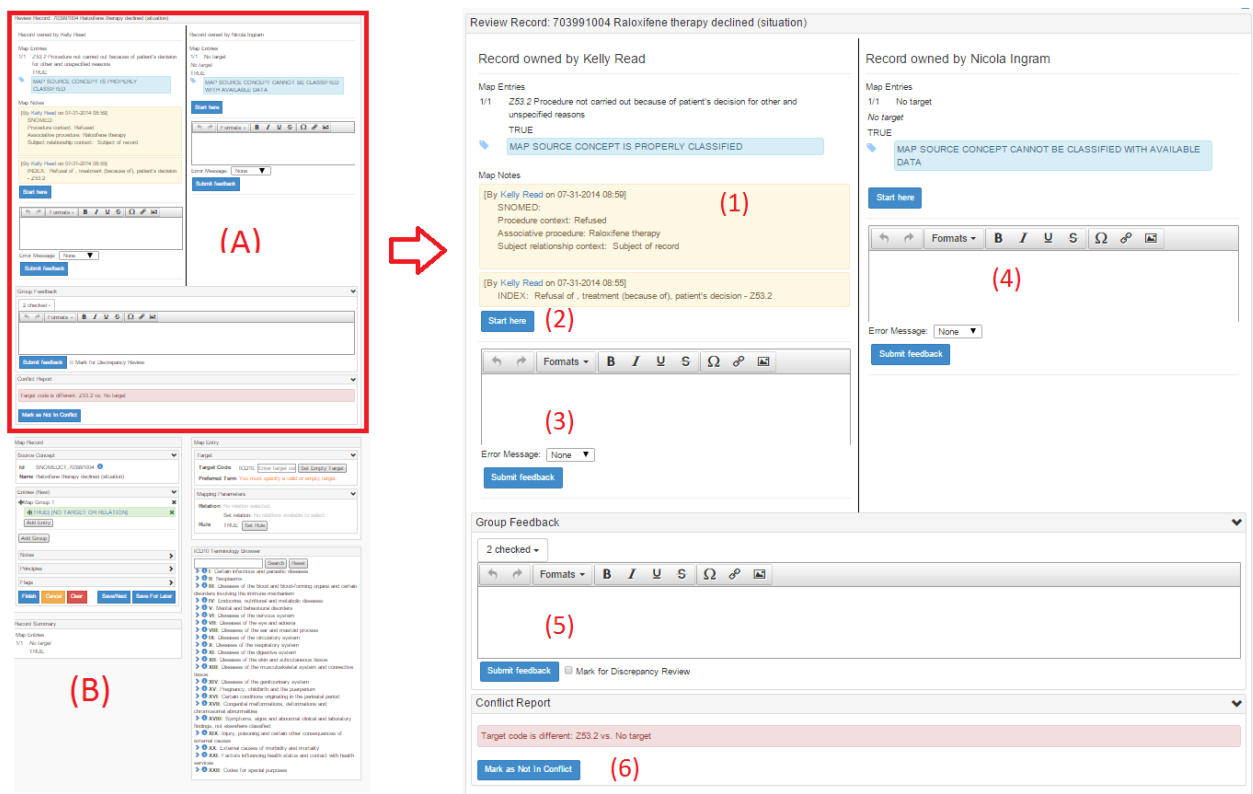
Review Record: 703991004 Raloxifene therapy declined (situation)

Record owned by Kelly Read

Map Entries

1/1 Z53.2 Procedure not carried out because of patient's decision for other and unspecified reasons

TRUE

MAP SOURCE CONCEPT IS PROPERLY CLASSIFIED

Map Notes

[By Kelly Read on 07-31-2014 08:59]
SNOMED:
Procedure context: Refused
Associative procedure: Raloxifene therapy
Subject relationship context: Subject of record

(1)

[By Kelly Read on 07-31-2014 08:55]
INDEX: Refusal of , treatment (because of), patient's decision - Z53.2

Start here (2)

Formats B I U S Ω

(3)

Error Message: None

Submit feedback

Record owned by Nicola Ingram

Map Entries

1/1 No target

No target

TRUE

MAP SOURCE CONCEPT CANNOT BE CLASSIFIED WITH AVAILABLE DATA

Start here

Formats B I U S Ω

(4)

Error Message: None

Submit feedback

Group Feedback

2 checked

Formats B I U S Ω

(5)

Submit feedback Mark for Discrepancy Review

Conflict Report

Target code is different: Z53.2 vs. No target

Mark as Not In Conflict (6)

(A)

(B)

Map Record

Source Concept
Id SNOMEDCT_703991004
Name Raloxifene therapy declined (situation)

Entries (New)
Map Group 1
1 TRUE [NO TARGET OR RELATION]
Add Entry
Add Group

Notes
Principles
Flags

Finish Cancel Clear Save/Next Save For Later

Record Summary
Map Entries
1/1 No target
TRUE

Map Entry
Target
Target Code ICD10 Enter target co Set Empty Target
Preferred Term You must specify a valid or empty target.

Mapping Parameters
Relation No relation selected.
Set relation: No relations available to select.
Rule TRUE Set Rule

ICD10 Terminology Browser
Search Reset
I: Certain infectious and parasitic diseases
II: Neoplasms
III: Diseases of the blood and blood-forming organs and certain disorders involving the immune mechanism
IV: Endocrine, nutritional and metabolic diseases
V: Mental and behavioural disorders
VI: Diseases of the nervous system
VII: Diseases of the eye and adnexa
VIII: Diseases of the ear and mastoid process
IX: Diseases of the circulatory system
X: Diseases of the respiratory system
XI: Diseases of the digestive system
XII: Diseases of the skin and subcutaneous tissue
XIII: Diseases of the musculoskeletal system and connective tissue
XIV: Diseases of the genitourinary system
XV: Pregnancy, childbirth and the puerperium
XVI: Certain conditions originating in the perinatal period
XVII: Congenital malformations, deformations and chromosomal abnormalities
XVIII: Symptoms, signs and abnormal clinical and laboratory findings, not elsewhere classified
XIX: Injury, poisoning and certain other consequences of external causes
XX: External causes of morbidity and mortality
XXI: Factors influencing health status and contact with health services
XXII: Codes for special purposes